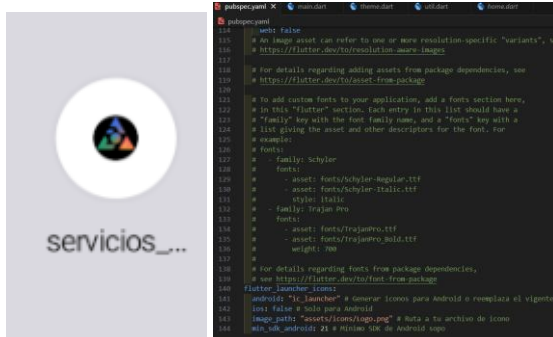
servicios_...

pubspec.yaml   main.dart   theme.dart   util.dart   home.dart

pubspec.yaml

114 web: false
115 # An image asset can refer to one or more resolution-specific "variants", s
116 # https://flutter.dev/to/resolution-aware-images
117
118 # For details regarding adding assets from package dependencies, see
119 # https://flutter.dev/to/asset-from-package
120
121 # To add custom fonts to your application, add a fonts section here,
122 # in this "flutter" section. Each entry in this list should have a
123 # "family" key with the font family name, and a "fonts" key with a
124 # list giving the asset and other descriptors for the font. For
125 # example:
126 # fonts:
127 #   - family: Schyler
128 #     fonts:
129 #       - asset: fonts/Schyler-Regular.ttf
130 #       - asset: fonts/Schyler-Italic.ttf
131 #         style: italic
132 #   - family: Trajan Pro
133 #     fonts:
134 #       - asset: fonts/TrajanPro.ttf
135 #       - asset: fonts/TrajanPro_Bold.ttf
136 #         weight: 700
137 #
138 # For details regarding fonts from package dependencies,
139 # see https://flutter.dev/to/font-from-package
140 flutter_launcher_icons:
141 android: "ic_launcher" # Generar iconos para Android o reemplaza el vigente
142 ios: false # Solo para Android
143 image_path: "assets/icons/logo.png" # Ruta a tu archivo de icono
144 min_sdk_android: 21 # Mínimo SDK de Android sopo